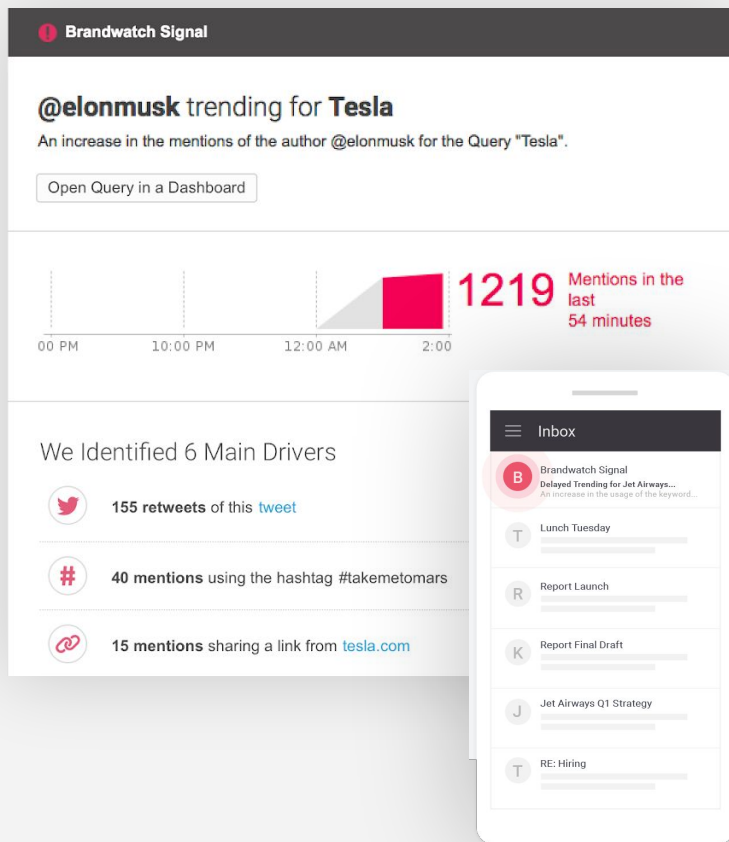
Brandwatch Signal

@elonmusk trending for Tesla

An increase in the mentions of the author @elonmusk for the Query "Tesla".

Open Query in a Dashboard

1219 Mentions in the last 54 minutes

00 PM 10:00 PM 12:00 AM 2:00

We Identified 6 Main Drivers

155 retweets of this tweet

40 mentions using the hashtag #takemetomars

15 mentions sharing a link from tesla.com

Inbox

B Brandwatch Signal
Delayed Trending for Jet Airways...
An increase in the usage of the keyword...

T Lunch Tuesday

R Report Launch

K Report Final Draft

J Jet Airways Q1 Strategy

T RE: Hiring